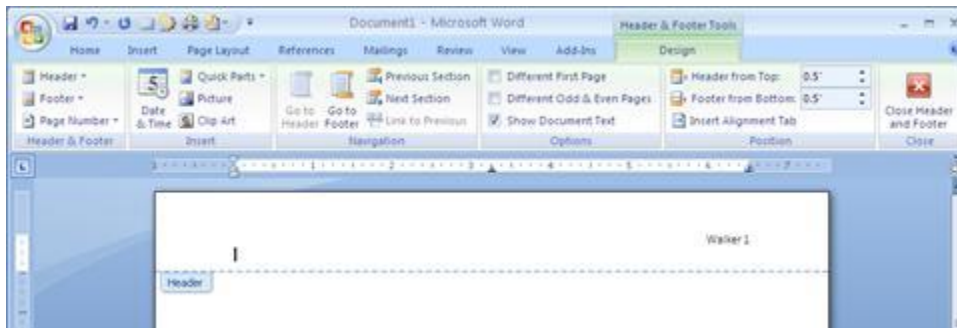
Document1 - Microsoft Word

Header & Footer Tools

Home Insert Page Layout References Mailings Review View Add-Ins Design

Header
Footer
Page Number
Header & Footer

Date & Time
Quick Parts
Picture
Clip Art
Insert

Go to Header
Go to Footer
Previous Section
Next Section
Link to Previous
Navigation

Different First Page
Different Odd & Even Pages
Show Document Text
Options

Header from Top: 0.5"
Footer from Bottom: 0.5"
Insert Alignment Tab
Position

Close Header and Footer
Close

Walker 1

Header